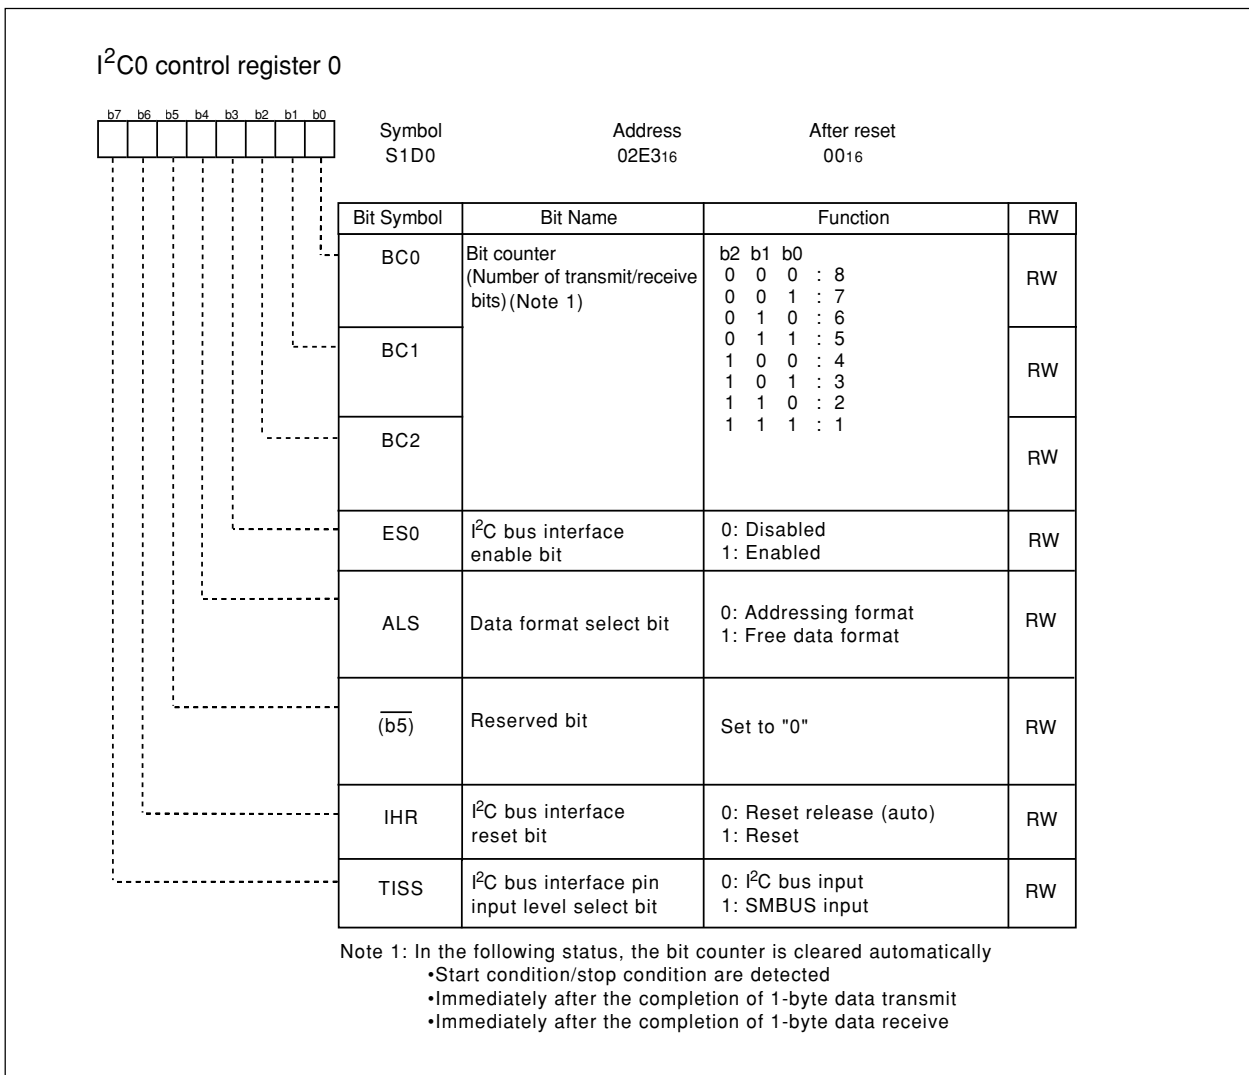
I$^2$C0 control register 0

b7 b6 b5 b4 b3 b2 b1 b0

Symbol
S1D0

Address
02E3$_{16}$

After reset
00$_{16}$

| Bit Symbol | Bit Name | Function | RW |
|---|---|---|---|
| BC0 | Bit counter (Number of transmit/receive bits) (Note 1) | b2 b1 b0<br>0 0 0 : 8<br>0 0 1 : 7<br>0 1 0 : 6<br>0 1 1 : 5<br>1 0 0 : 4<br>1 0 1 : 3<br>1 1 0 : 2<br>1 1 1 : 1 | RW |
| BC1 | | | RW |
| BC2 | | | RW |
| ES0 | I$^2$C bus interface enable bit | 0: Disabled<br>1: Enabled | RW |
| ALS | Data format select bit | 0: Addressing format<br>1: Free data format | RW |
| $\overline{(b5)}$ | Reserved bit | Set to "0" | RW |
| IHR | I$^2$C bus interface reset bit | 0: Reset release (auto)<br>1: Reset | RW |
| TISS | I$^2$C bus interface pin input level select bit | 0: I$^2$C bus input<br>1: SMBUS input | RW |

Note 1: In the following status, the bit counter is cleared automatically
•Start condition/stop condition are detected
•Immediately after the completion of 1-byte data transmit
•Immediately after the completion of 1-byte data receive